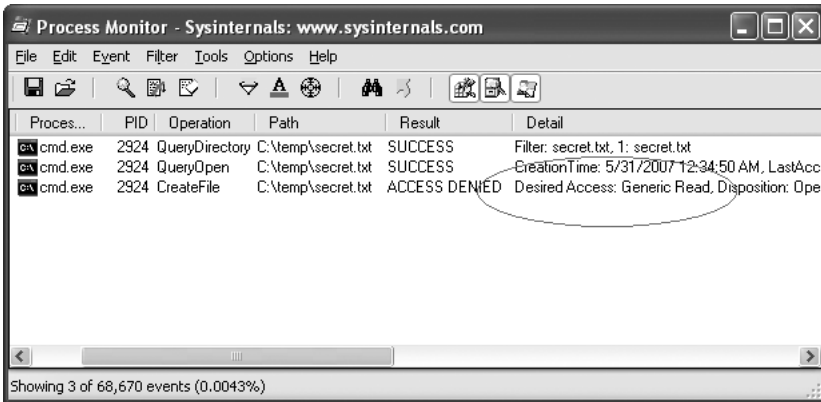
Process Monitor - Sysinternals: www.sysinternals.com

File Edit Event Filter Tools Options Help

| Proces... | PID | Operation | Path | Result | Detail |
|---|---|---|---|---|---|
| cmd.exe | 2924 | QueryDirectory | C:\temp\secret.txt | SUCCESS | Filter: secret.txt, 1: secret.txt |
| cmd.exe | 2924 | QueryOpen | C:\temp\secret.txt | SUCCESS | CreationTime: 5/31/2007 12:34:50 AM, LastAcc |
| cmd.exe | 2924 | CreateFile | C:\temp\secret.txt | ACCESS DENIED | Desired Access: Generic Read, Disposition: Ope |

Showing 3 of 68,670 events (0.0043%)